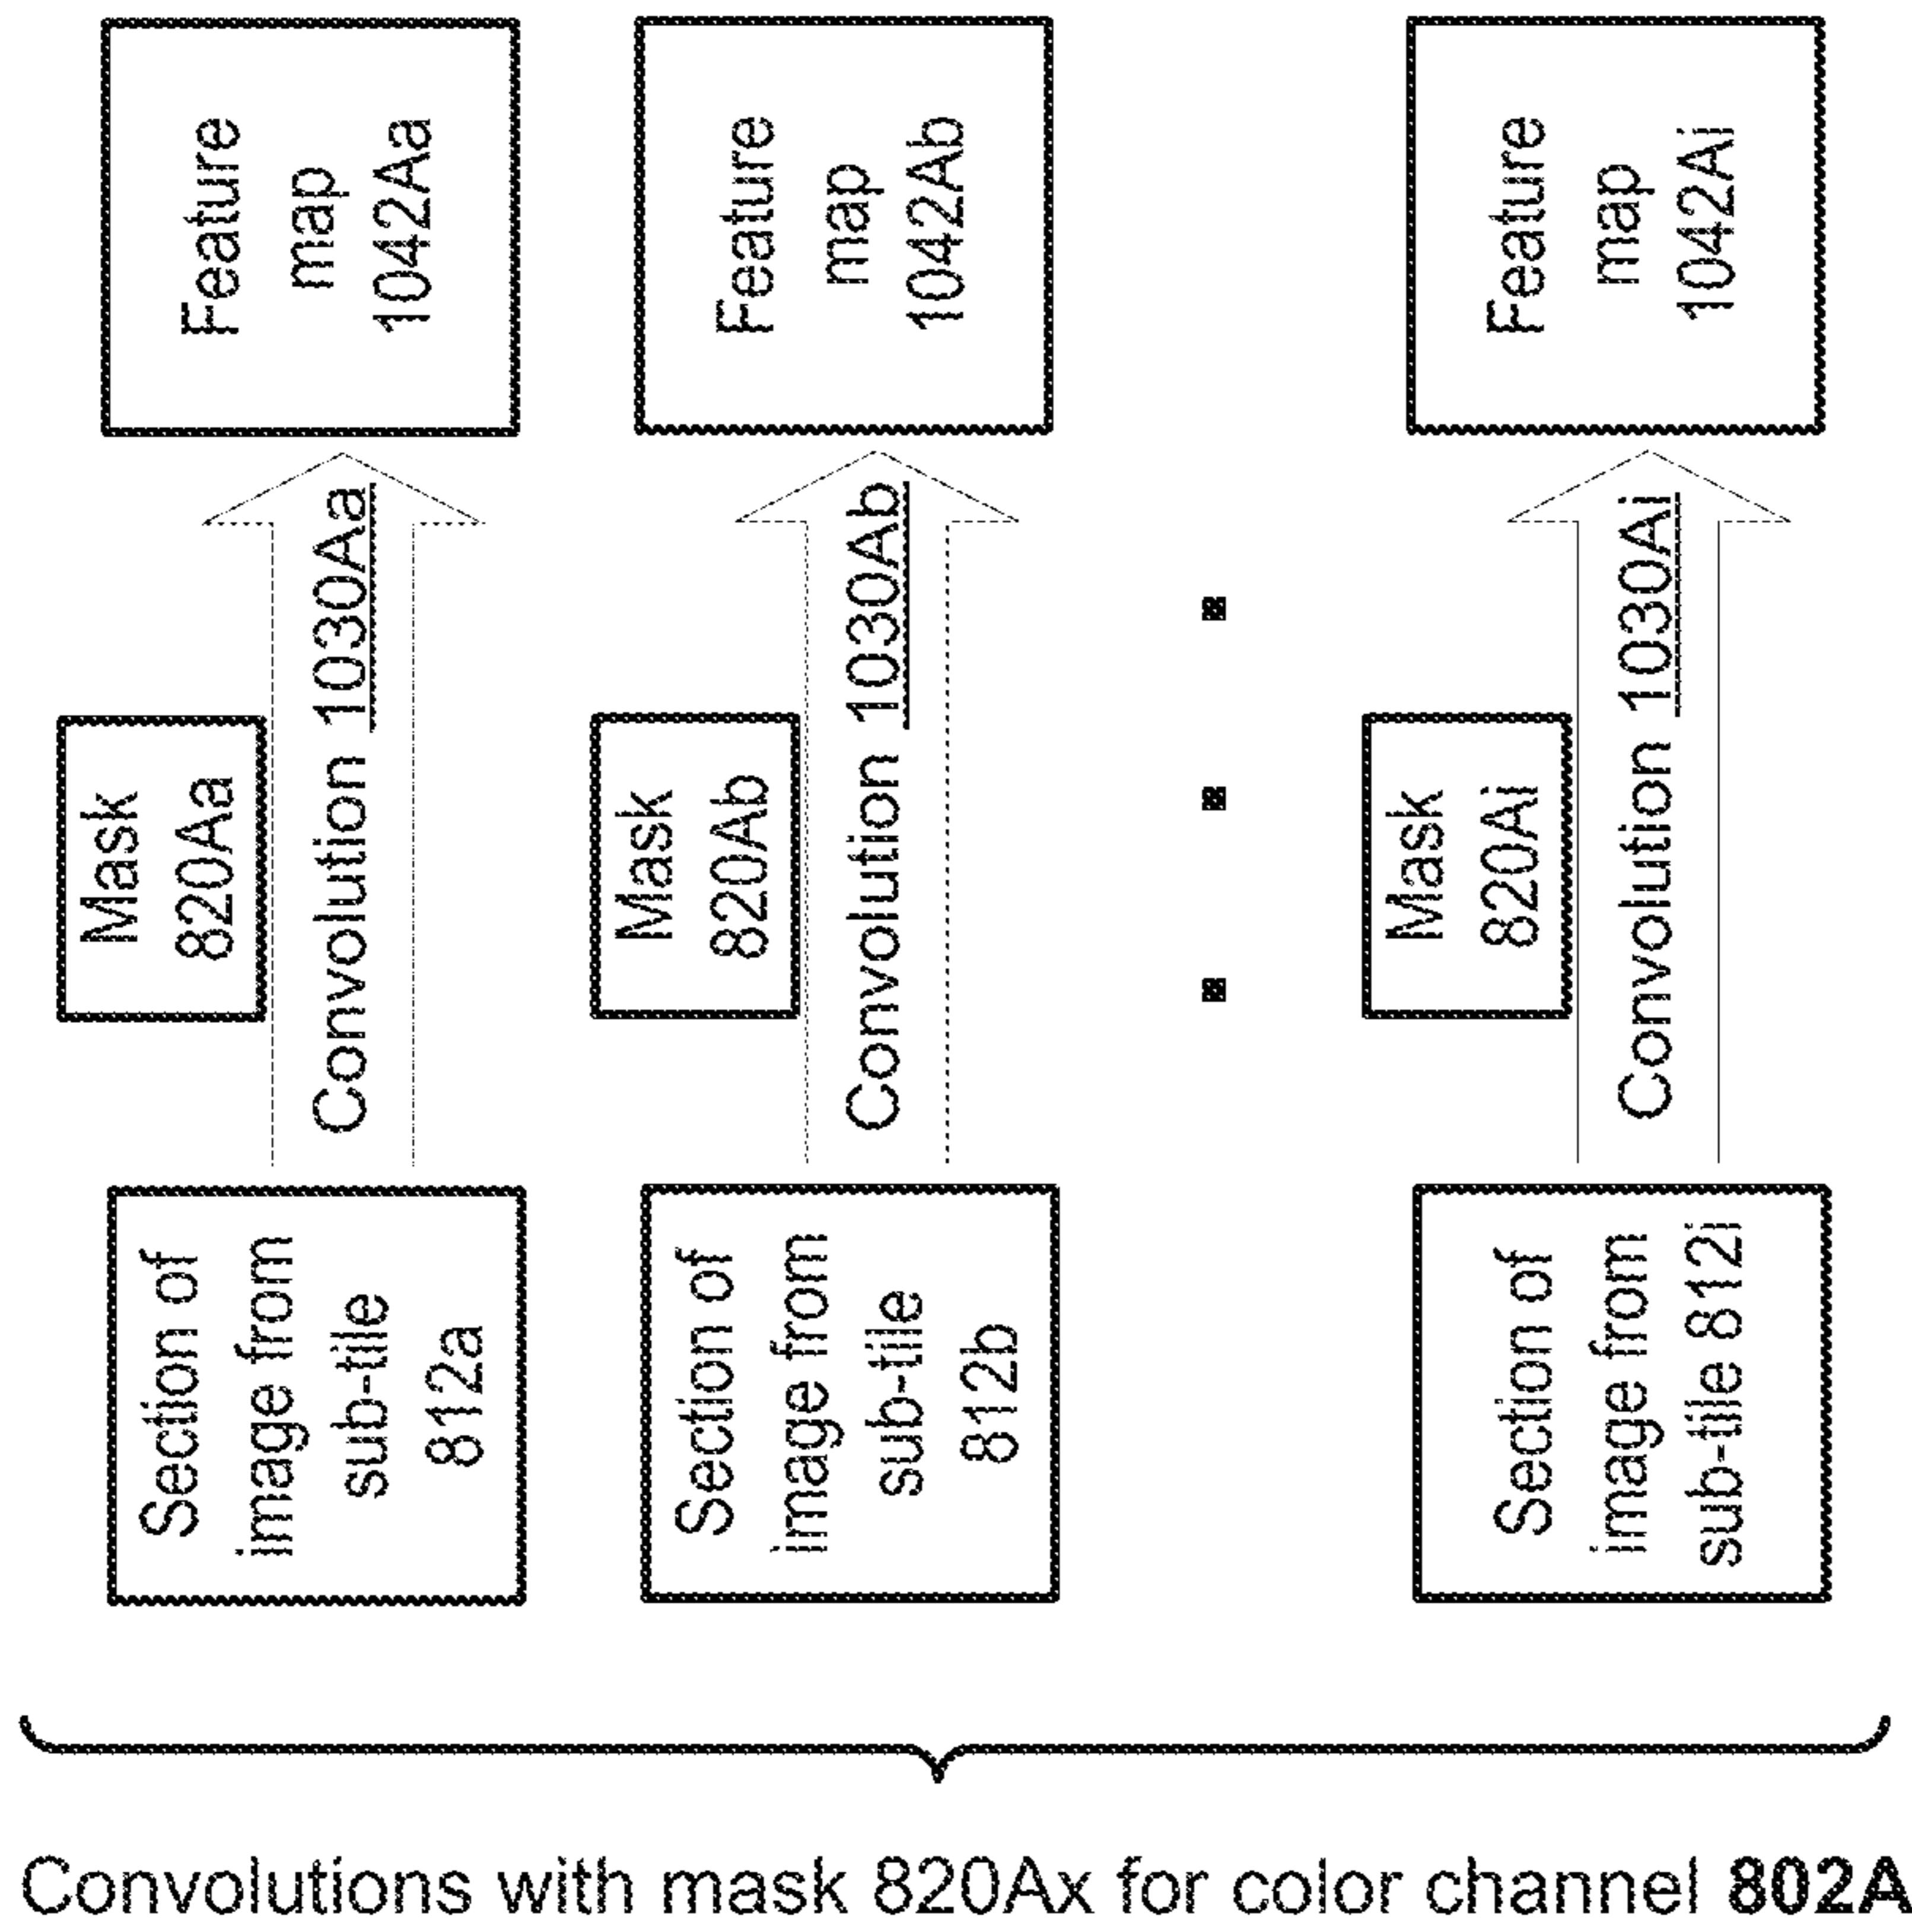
Section of image from sub-tile 812a

Mask 820Aa

Convolution 1030Aa

Feature map 1042Aa

Section of image from sub-tile 812b

Mask 820Ab

Convolution 1030Ab

Feature map 1042Ab

Section of image from sub-tile 812i

Mask 820Ai

Convolution 1030Ai

Feature map 1042Ai

Convolutions with mask 820Ax for color channel 802A